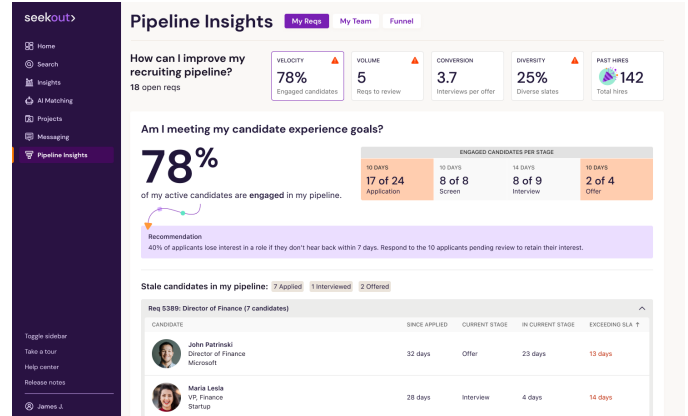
seekout>

Home
Search
Insights
AI Matching
Projects
Messaging
Pipeline Insights

Toggle sidebar
Take a tour
Help center
Release notes
James J.

Pipeline Insights
My Reqs
My Team
Funnel

How can I improve my recruiting pipeline?
18 open reqs

VELOCITY
78%
Engaged candidates

VOLUME
5
Reqs to review

CONVERSION
3.7
Interviews per offer

DIVERSITY
25%
Diverse slates

PAST HIRES
142
Total hires

Am I meeting my candidate experience goals?

78%
of my active candidates are engaged in my pipeline.

ENGAGED CANDIDATES PER STAGE

| 10 DAYS | 10 DAYS | 14 DAYS | 10 DAYS |
|---|---|---|---|
| 17 of 24 Application | 8 of 8 Screen | 8 of 9 Interview | 2 of 4 Offer |

Recommendation
40% of applicants lose interest in a role if they don't hear back within 7 days. Respond to the 10 applicants pending review to retain their interest.

Stale candidates in my pipeline: 7 Applied 1 Interviewed 2 Offered

Req 5389: Director of Finance (7 candidates)

| CANDIDATE | SINCE APPLIED | CURRENT STAGE | IN CURRENT STAGE | EXCEEDING SLA |
|---|---|---|---|---|
| John Patrinski Director of Finance Microsoft | 32 days | Offer | 23 days | 13 days |
| Maria Lesla VP, Finance Startup | 28 days | Interview | 4 days | 14 days |